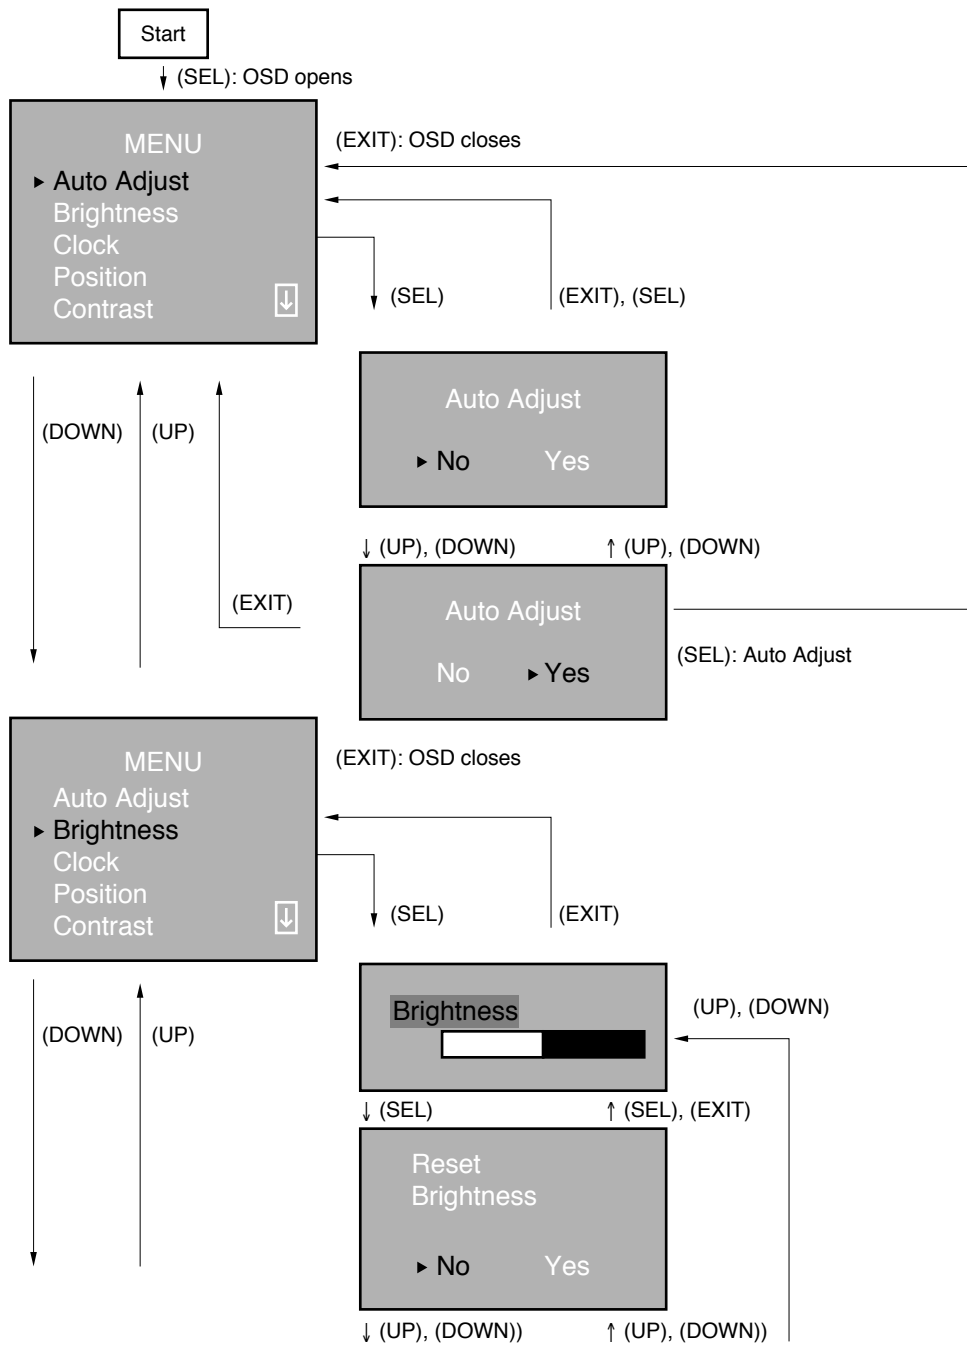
Start

(SEL): OSD opens

MENU
Auto Adjust
Brightness
Clock
Position
Contrast

(EXIT): OSD closes

(SEL)

(EXIT), (SEL)

Auto Adjust
No Yes

(DOWN) (UP)

(UP), (DOWN) (UP), (DOWN)

(EXIT)

Auto Adjust
No Yes

(SEL): Auto Adjust

MENU
Auto Adjust
Brightness
Clock
Position
Contrast

(EXIT): OSD closes

(SEL)

(EXIT)

Brightness

(UP), (DOWN)

(DOWN) (UP)

(SEL) (SEL), (EXIT)

Reset
Brightness

No Yes

(UP), (DOWN)) (UP), (DOWN))